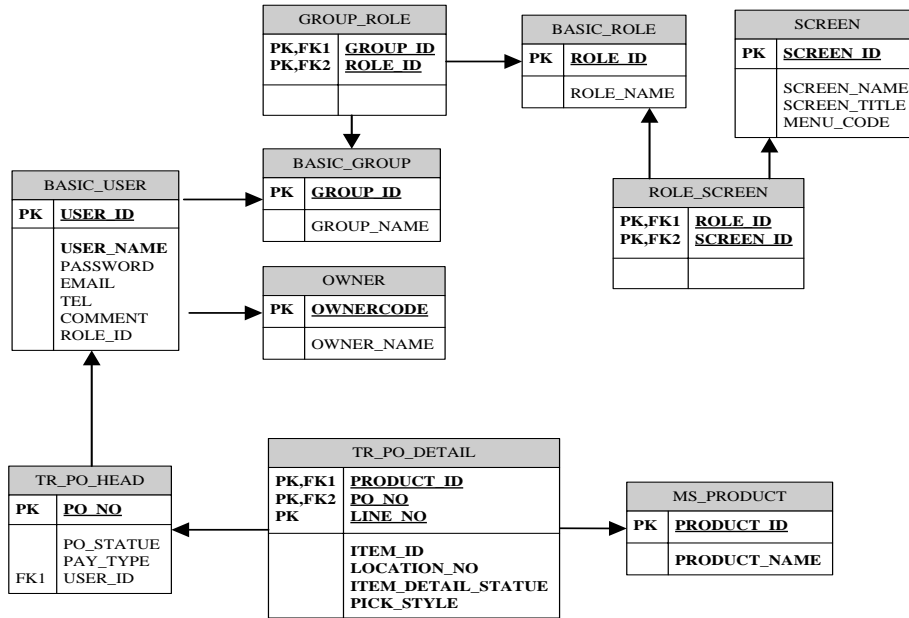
GROUP_ROLE

| | |
|---|---|
| PK,FK1 | GROUP_ID |
| PK,FK2 | ROLE_ID |

BASIC_ROLE

| | |
|---|---|
| PK | ROLE_ID |
| | ROLE_NAME |

SCREEN

| | |
|---|---|
| PK | SCREEN_ID |
| | SCREEN_NAME SCREEN_TITLE MENU_CODE |

BASIC_GROUP

| | |
|---|---|
| PK | GROUP_ID |
| | GROUP_NAME |

BASIC_USER

| | |
|---|---|
| PK | USER_ID |
| | USER_NAME PASSWORD EMAIL TEL COMMENT ROLE_ID |

ROLE_SCREEN

| | |
|---|---|
| PK,FK1 | ROLE_ID |
| PK,FK2 | SCREEN_ID |

OWNER

| | |
|---|---|
| PK | OWNERCODE |
| | OWNER_NAME |

TR_PO_DETAIL

| | |
|---|---|
| PK,FK1 PK,FK2 PK | PRODUCT_ID PO_NO LINE_NO |
| | ITEM_ID LOCATION_NO ITEM_DETAIL_STATUE PICK_STYLE |

TR_PO_HEAD

| | |
|---|---|
| PK | PO_NO |
| FK1 | PO_STATUE PAY_TYPE USER_ID |

MS_PRODUCT

| | |
|---|---|
| PK | PRODUCT_ID |
| | PRODUCT_NAME |